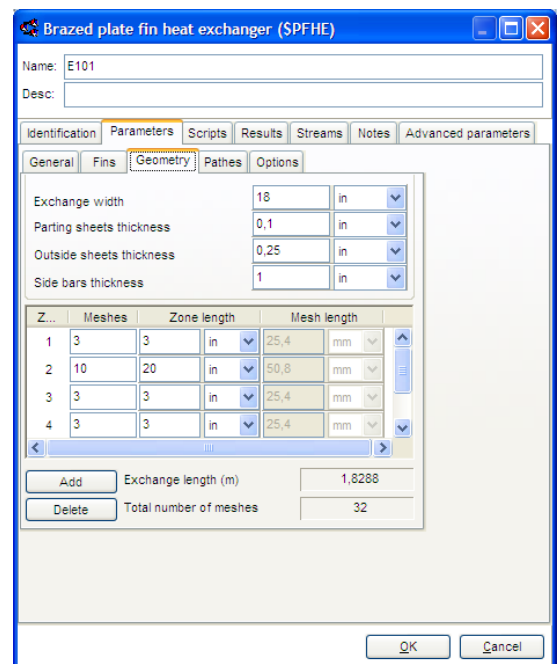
Brazed plate fin heat exchanger ($PFHE)

Name: E101
Desc:

Identification | Parameters | Scripts | Results | Streams | Notes | Advanced parameters

General | Fins | Geometry | Pathes | Options

Exchange width 18 in
Parting sheets thickness 0,1 in
Outside sheets thickness 0,25 in
Side bars thickness 1 in

| Z... | Meshes | Zone length | | Mesh length | |
|---|---|---|---|---|---|
| 1 | 3 | 3 | in | 25,4 | mm |
| 2 | 10 | 20 | in | 50,8 | mm |
| 3 | 3 | 3 | in | 25,4 | mm |
| 4 | 3 | 3 | in | 25,4 | mm |

Add | Exchange length (m) 1,8288
Delete | Total number of meshes 32

OK | Cancel